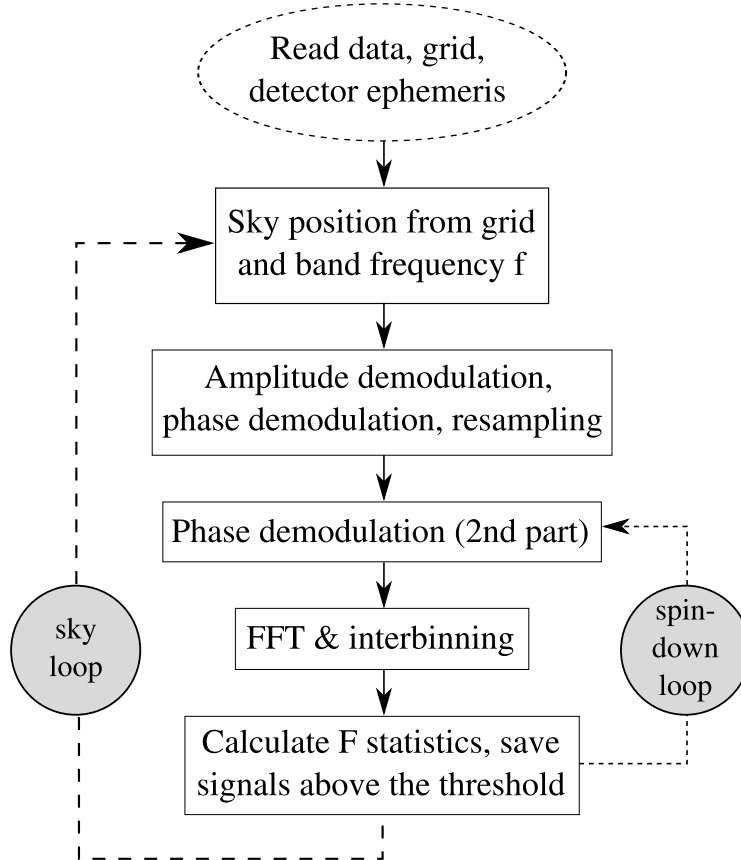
Read data, grid, detector ephemeris

Sky position from grid and band frequency f

Amplitude demodulation, phase demodulation, resampling

Phase demodulation (2nd part)

FFT & interbinning

Calculate F statistics, save signals above the threshold

sky loop

spin-down loop